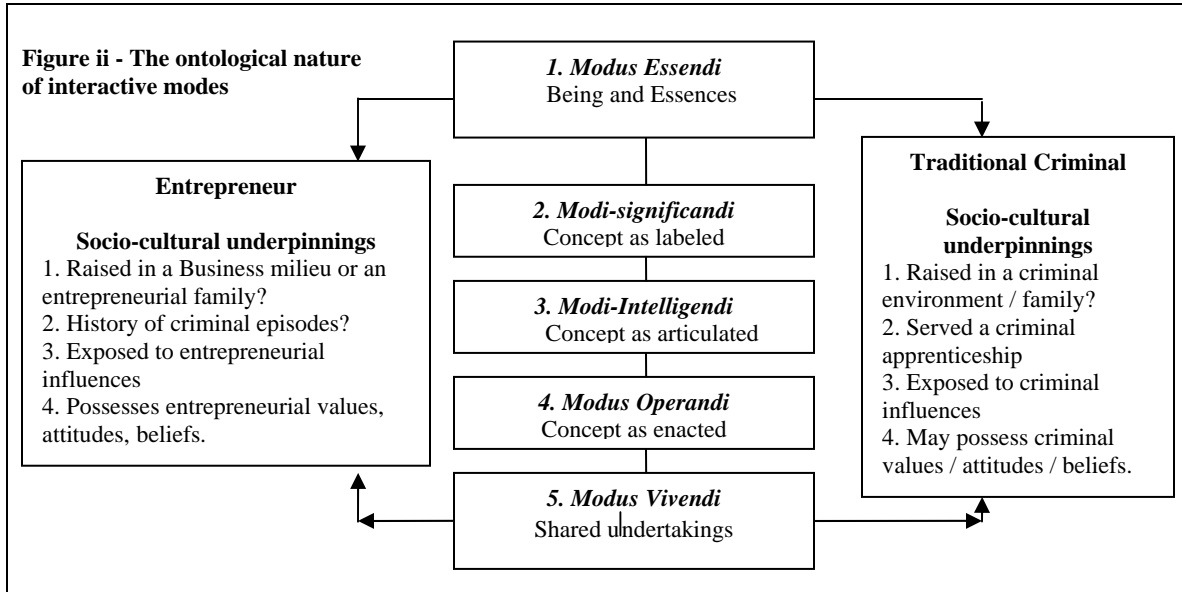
Figure ii - The ontological nature of interactive modes

1. Modus Essendi
Being and Essences

Entrepreneur

Socio-cultural underpinnings
1. Raised in a Business milieu or an entrepreneurial family?
2. History of criminal episodes?
3. Exposed to entrepreneurial influences
4. Possesses entrepreneurial values, attitudes, beliefs.

2. Modi-significandi
Concept as labeled

3. Modi-Intelligendi
Concept as articulated

4. Modus Operandi
Concept as enacted

5. Modus Vivendi
Shared undertakings

Traditional Criminal

Socio-cultural underpinnings
1. Raised in a criminal environment / family?
2. Served a criminal apprenticeship
3. Exposed to criminal influences
4. May possess criminal values / attitudes / beliefs.